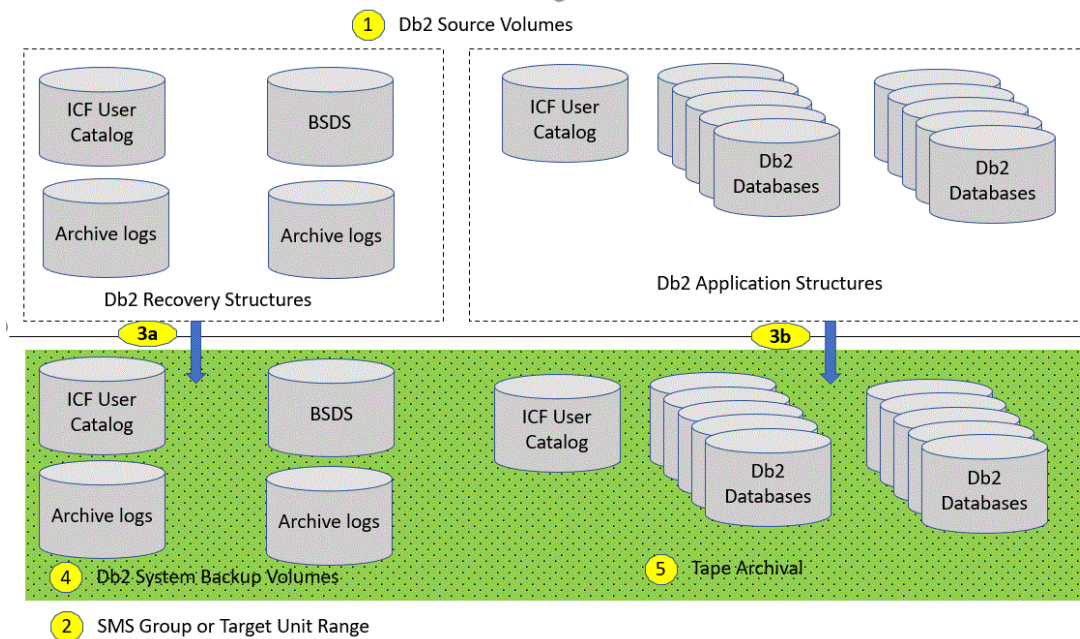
1 Db2 Source Volumes

ICF User Catalog

BSDS

Archive logs

Archive logs

Db2 Recovery Structures

ICF User Catalog

Db2 Databases

Db2 Databases

Db2 Application Structures

3a

3b

ICF User Catalog

BSDS

Archive logs

Archive logs

ICF User Catalog

Db2 Databases

Db2 Databases

4 Db2 System Backup Volumes

5 Tape Archival

2 SMS Group or Target Unit Range